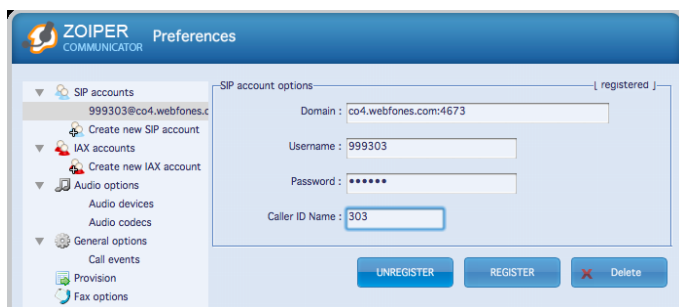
ZOIPER COMMUNICATOR Preferences

SIP accounts
999303@co4.webfones.c
Create new SIP account
IAX accounts
Create new IAX account
Audio options
Audio devices
Audio codecs
General options
Call events
Provision
Fax options

SIP account options
[ registered ]
Domain : co4.webfones.com:4673
Username : 999303
Password : ••••••
Caller ID Name : 303

UNREGISTER
REGISTER
Delete